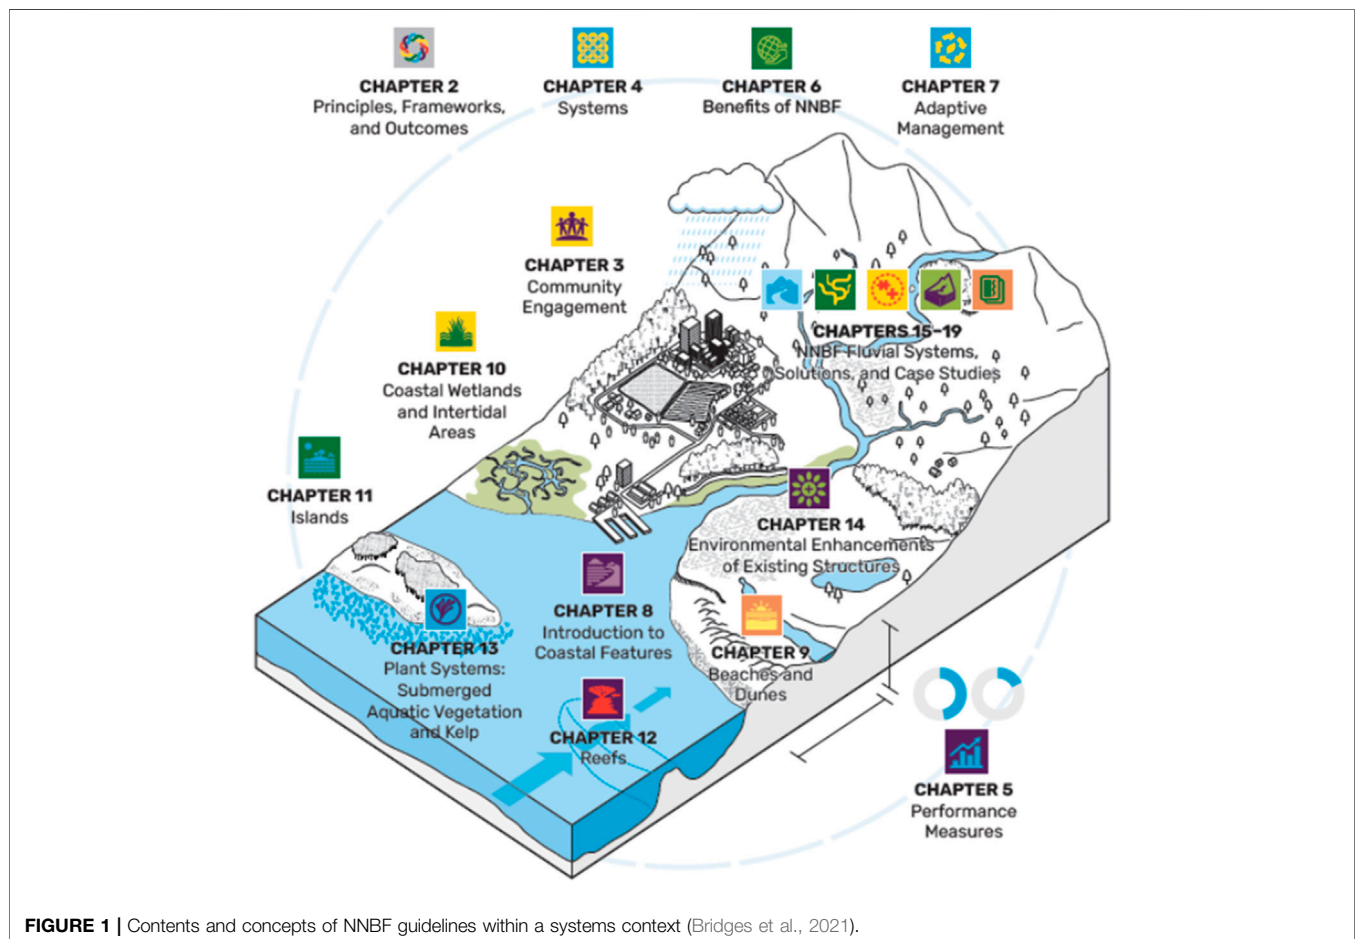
CHAPTER 2
Principles, Frameworks, and Outcomes

CHAPTER 4
Systems

CHAPTER 6
Benefits of NNBF

CHAPTER 7
Adaptive Management

CHAPTER 3
Community Engagement

CHAPTERS 15–19
NNBF Fluvial Systems, Solutions, and Case Studies

CHAPTER 10
Coastal Wetlands and Intertidal Areas

CHAPTER 11
Islands

CHAPTER 14
Environmental Enhancements of Existing Structures

CHAPTER 8
Introduction to Coastal Features

CHAPTER 13
Plant Systems: Submerged Aquatic Vegetation and Kelp

CHAPTER 9
Beaches and Dunes

CHAPTER 12
Reefs

CHAPTER 5
Performance Measures

FIGURE 1 | Contents and concepts of NNBF guidelines within a systems context (Bridges et al., 2021).